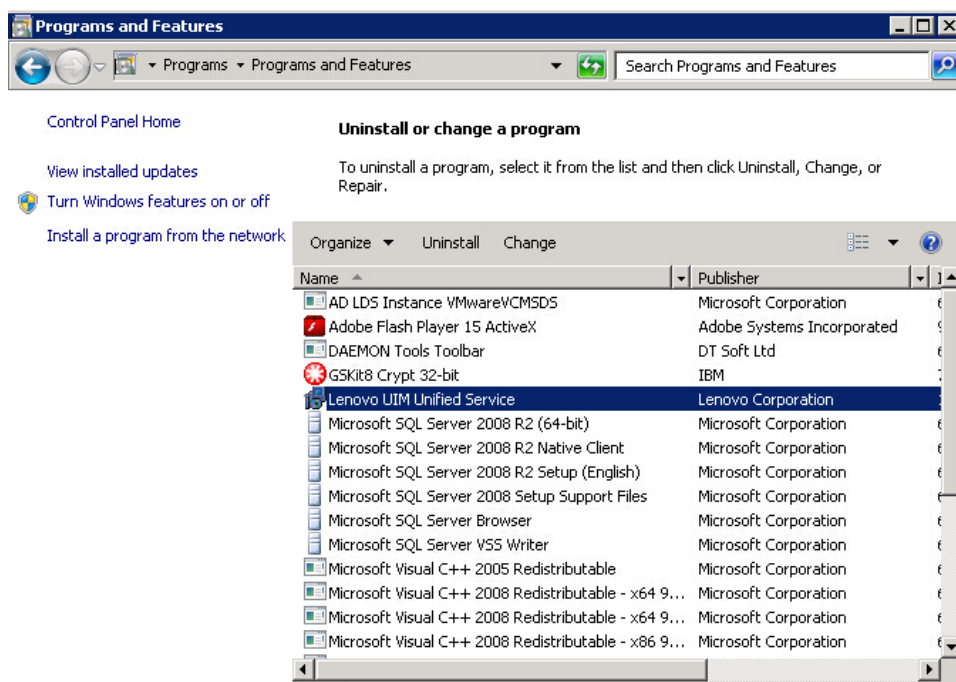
Programs and Features

Programs ▸ Programs and Features

Search Programs and Features

Control Panel Home

View installed updates

Turn Windows features on or off

Install a program from the network

Uninstall or change a program

To uninstall a program, select it from the list and then click Uninstall, Change, or Repair.

Organize Uninstall Change

| Name | Publisher |
|---|---|
| AD LDS Instance VMwareVCMSDS | Microsoft Corporation |
| Adobe Flash Player 15 ActiveX | Adobe Systems Incorporated |
| DAEMON Tools Toolbar | DT Soft Ltd |
| GSKit8 Crypt 32-bit | IBM |
| Lenovo UIM Unified Service | Lenovo Corporation |
| Microsoft SQL Server 2008 R2 (64-bit) | Microsoft Corporation |
| Microsoft SQL Server 2008 R2 Native Client | Microsoft Corporation |
| Microsoft SQL Server 2008 R2 Setup (English) | Microsoft Corporation |
| Microsoft SQL Server 2008 Setup Support Files | Microsoft Corporation |
| Microsoft SQL Server Browser | Microsoft Corporation |
| Microsoft SQL Server VSS Writer | Microsoft Corporation |
| Microsoft Visual C++ 2005 Redistributable | Microsoft Corporation |
| Microsoft Visual C++ 2008 Redistributable - x64 9... | Microsoft Corporation |
| Microsoft Visual C++ 2008 Redistributable - x64 9... | Microsoft Corporation |
| Microsoft Visual C++ 2008 Redistributable - x86 9... | Microsoft Corporation |